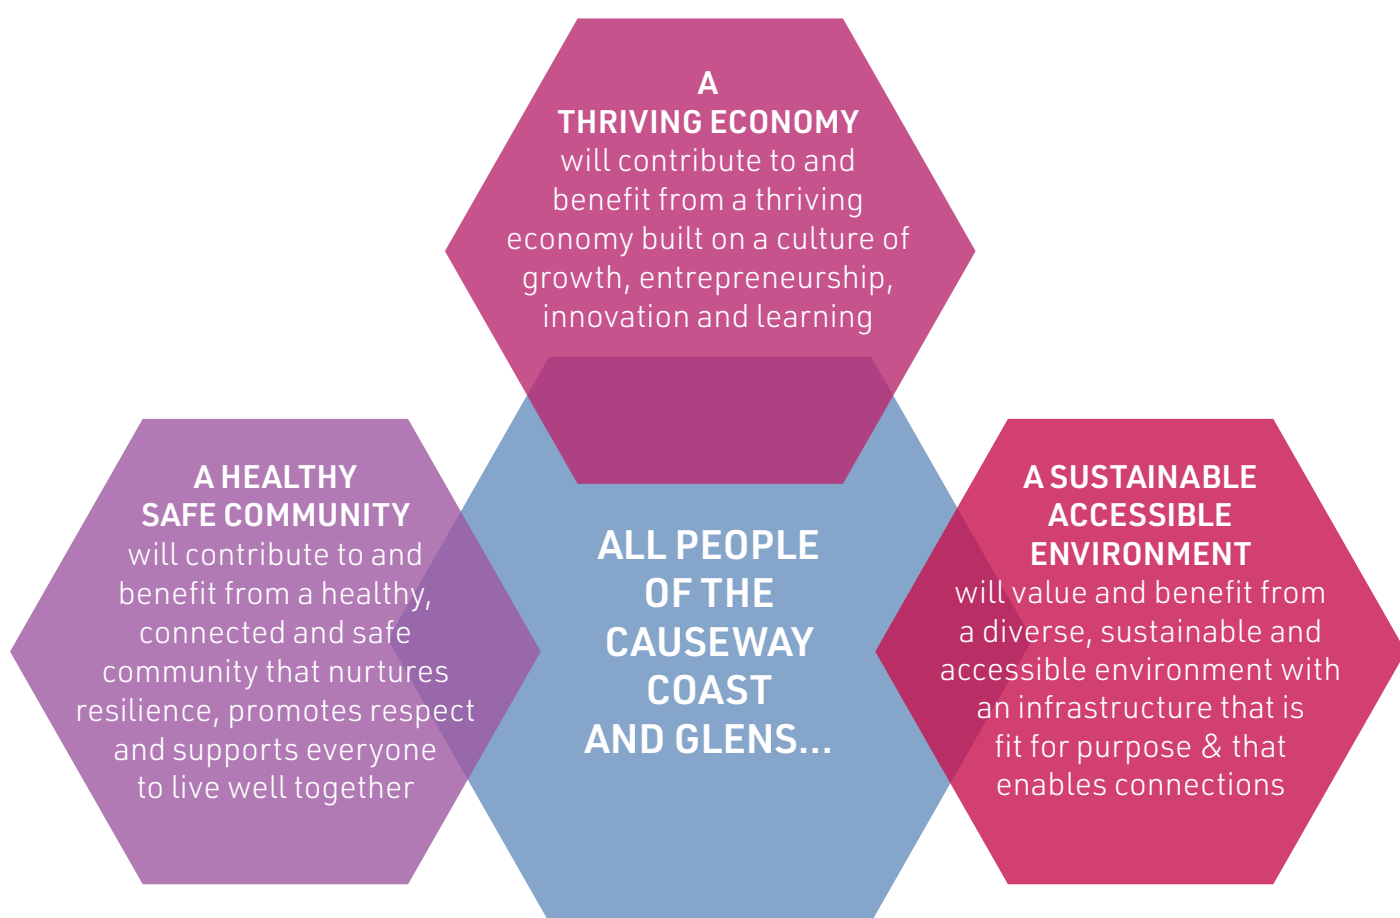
A
THRIVING ECONOMY
will contribute to and benefit from a thriving economy built on a culture of growth, entrepreneurship, innovation and learning

A HEALTHY
SAFE COMMUNITY
will contribute to and benefit from a healthy, connected and safe community that nurtures resilience, promotes respect and supports everyone to live well together

ALL PEOPLE OF THE CAUSEWAY COAST AND GLENS...

A SUSTAINABLE ACCESSIBLE ENVIRONMENT
will value and benefit from a diverse, sustainable and accessible environment with an infrastructure that is fit for purpose & that enables connections